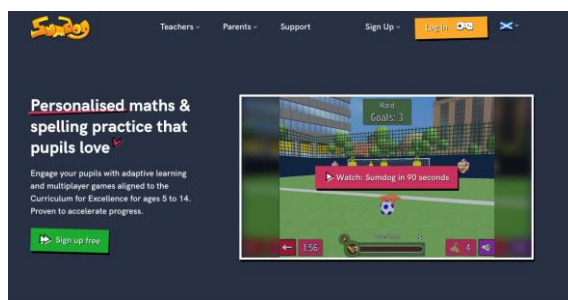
SumDog

Teachers ⌄ Parents ⌄ Support Sign Up ⌄ Log in

Personalised maths & spelling practice that pupils love

Engage your pupils with adaptive learning and multiplayer games aligned to the Curriculum for Excellence for ages 5 to 14. Proven to accelerate progress.

Sign up free

Hard
Goals: 3

Watch: Sumdog in 90 seconds

1:56

4